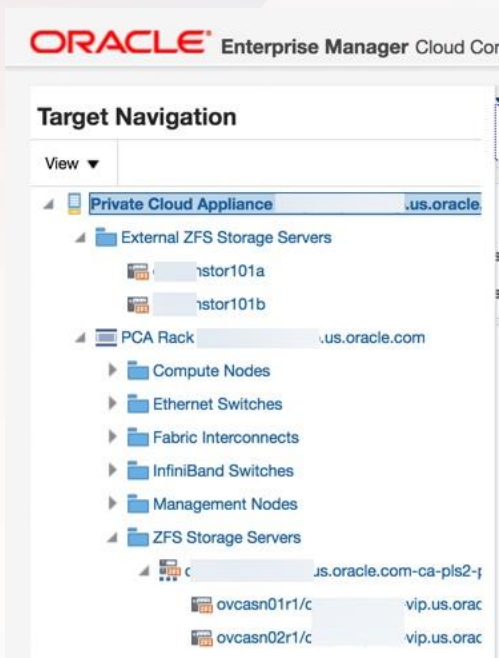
ORACLE Enterprise Manager Cloud Con

Target Navigation

View ▼

Private Cloud Appliance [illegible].us.oracle.

External ZFS Storage Servers

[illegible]nstor101a

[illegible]nstor101b

PCA Rack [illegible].us.oracle.com

Compute Nodes

Ethernet Switches

Fabric Interconnects

InfiniBand Switches

Management Nodes

ZFS Storage Servers

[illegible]us.oracle.com-ca-pls2-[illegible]

ovcasn01r1/c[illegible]vip.us.orac

ovcasn02r1/c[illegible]vip.us.orac